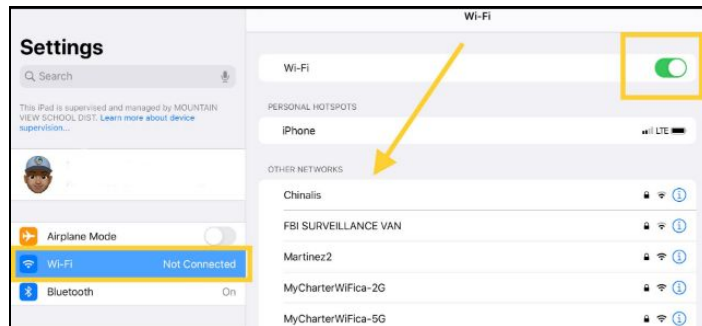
Settings

Search

This iPad is supervised and managed by MOUNTAIN VIEW SCHOOL DIST. Learn more about device supervision...

Airplane Mode

Wi-Fi Not Connected

Bluetooth On

Wi-Fi

Wi-Fi

PERSONAL HOTSPOTS

iPhone LTE

OTHER NETWORKS

Chinalis

FBI SURVEILLANCE VAN

Martinez2

MyCharterWiFica-2G

MyCharterWiFica-5G